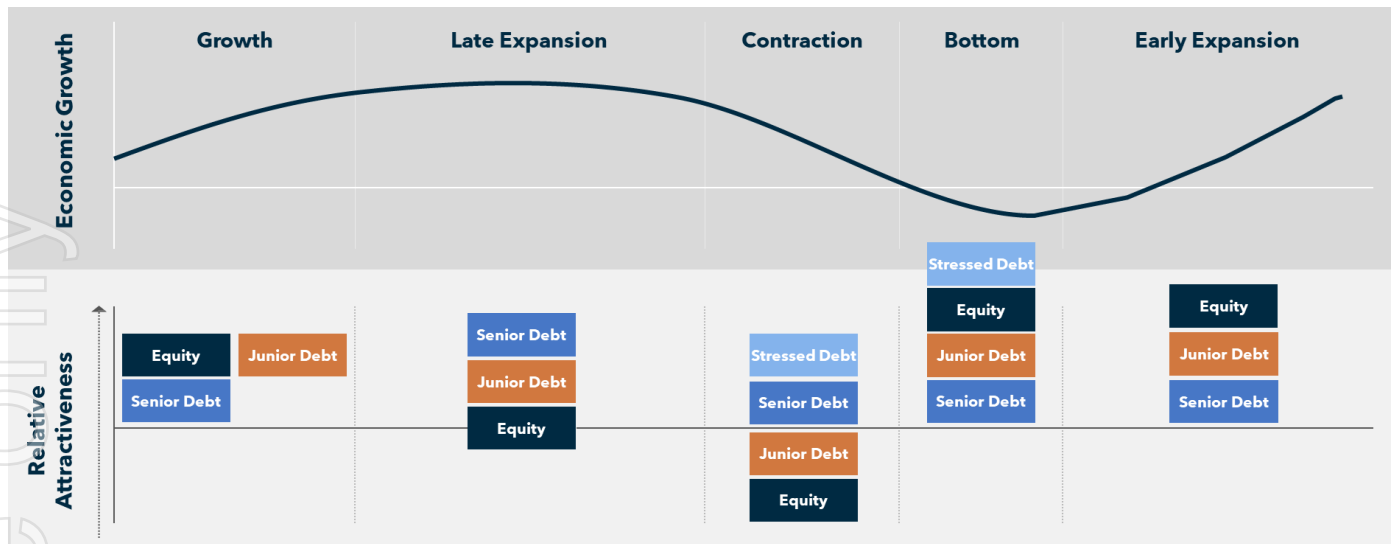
Economic Growth

Growth

Late Expansion

Contraction

Bottom

Early Expansion

Relative Attractiveness

Equity

Junior Debt

Senior Debt

Senior Debt

Junior Debt

Equity

Stressed Debt

Senior Debt

Junior Debt

Equity

Stressed Debt

Equity

Junior Debt

Senior Debt

Equity

Junior Debt

Senior Debt